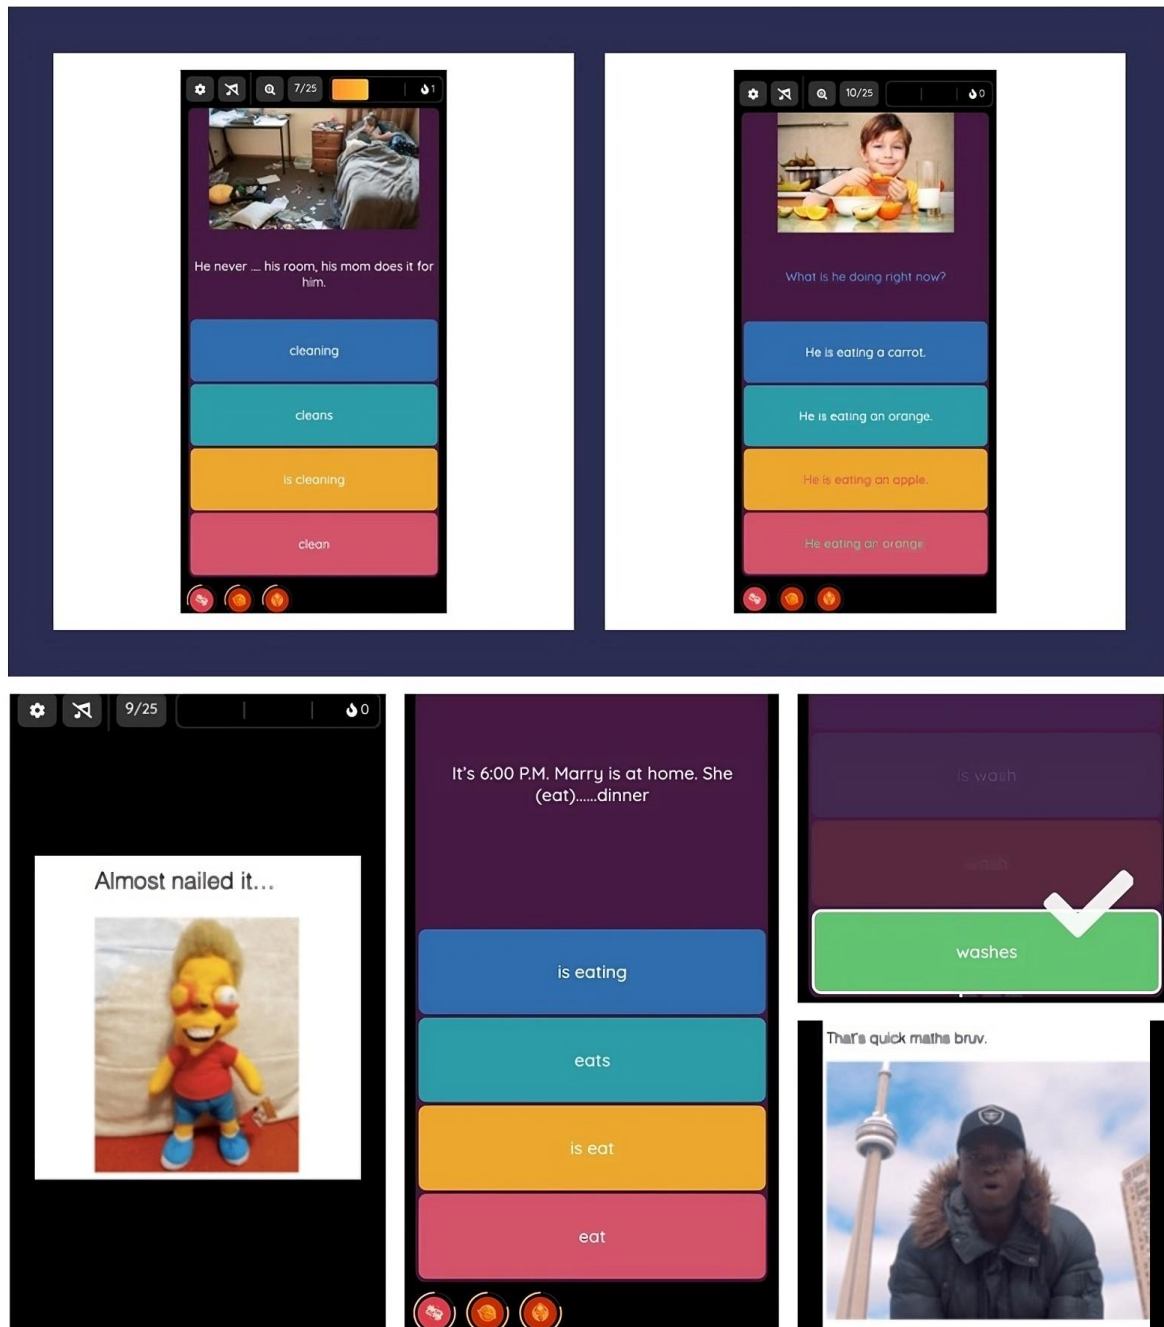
7/25

1

He never ... his room, his mom does it for him.

cleaning

cleans

is cleaning

clean

10/25

0

What is he doing right now?

He is eating a carrot.

He is eating an orange.

He is eating an apple.

He eating an orange

9/25

0

Almost nailed it...

It's 6:00 P.M. Marry is at home. She (eat)......dinner

is eating

eats

is eat

eat

is wash

wash

washes

That's quick maths bruv.